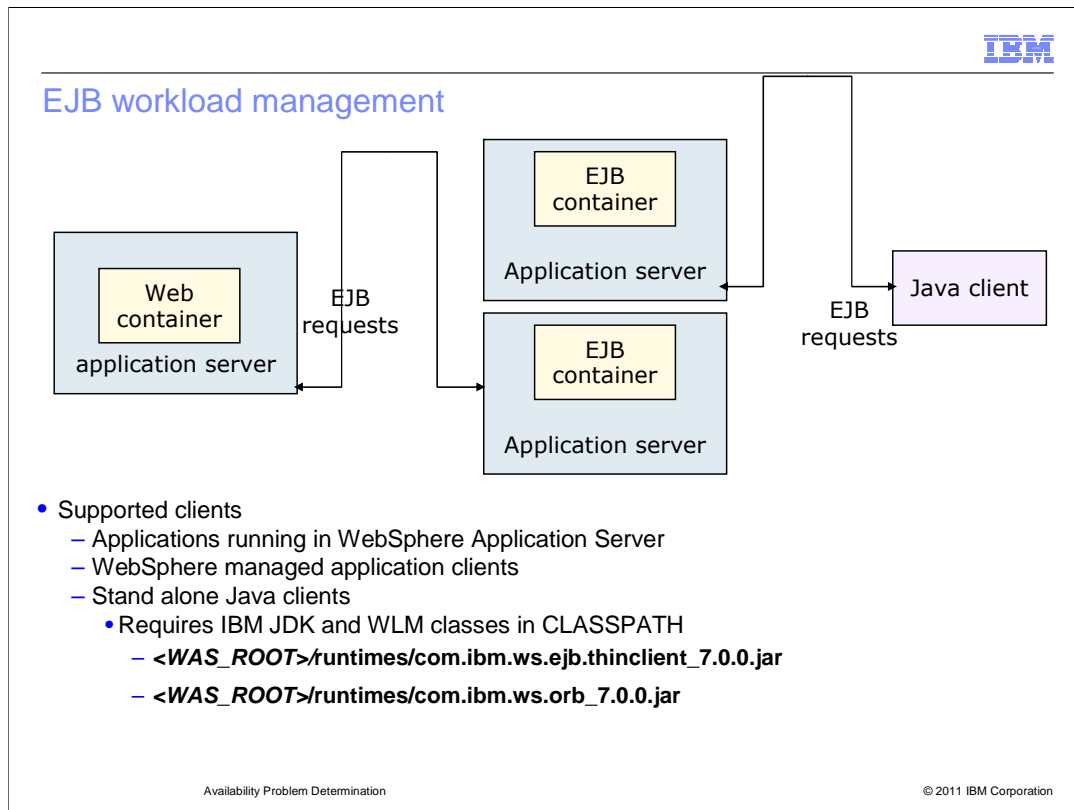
IBM

EJB workload management

EJB container

Application server

Web container

application server

EJB requests

EJB container

Application server

Java client

EJB requests

• Supported clients
– Applications running in WebSphere Application Server
– WebSphere managed application clients
– Stand alone Java clients
• Requires IBM JDK and WLM classes in CLASSPATH
– <WAS_ROOT>/runtimes/com.ibm.ws.ejb.thinclient_7.0.0.jar
– <WAS_ROOT>/runtimes/com.ibm.ws.orb_7.0.0.jar

Availability Problem Determination

© 2011 IBM Corporation